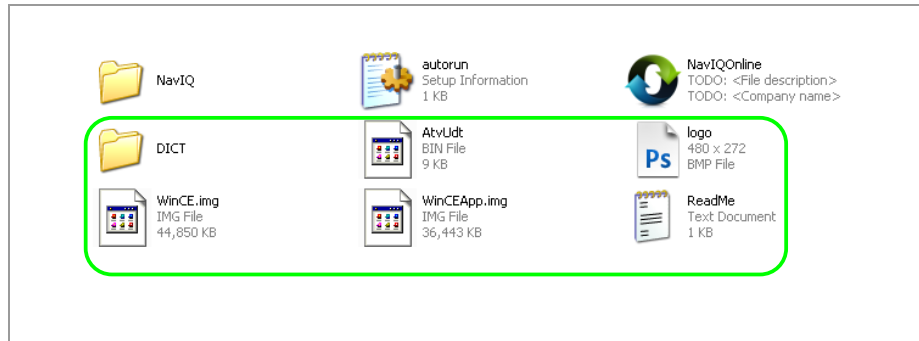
NavIQ

autorun
Setup Information
1 KB

NavIQOnline
TODO: <File description>
TODO: <Company name>

DICT

AtvUdt
BIN File
9 KB

logo
480 x 272
BMP File

WinCE.img
IMG File
44,850 KB

WinCEApp.img
IMG File
36,443 KB

ReadMe
Text Document
1 KB